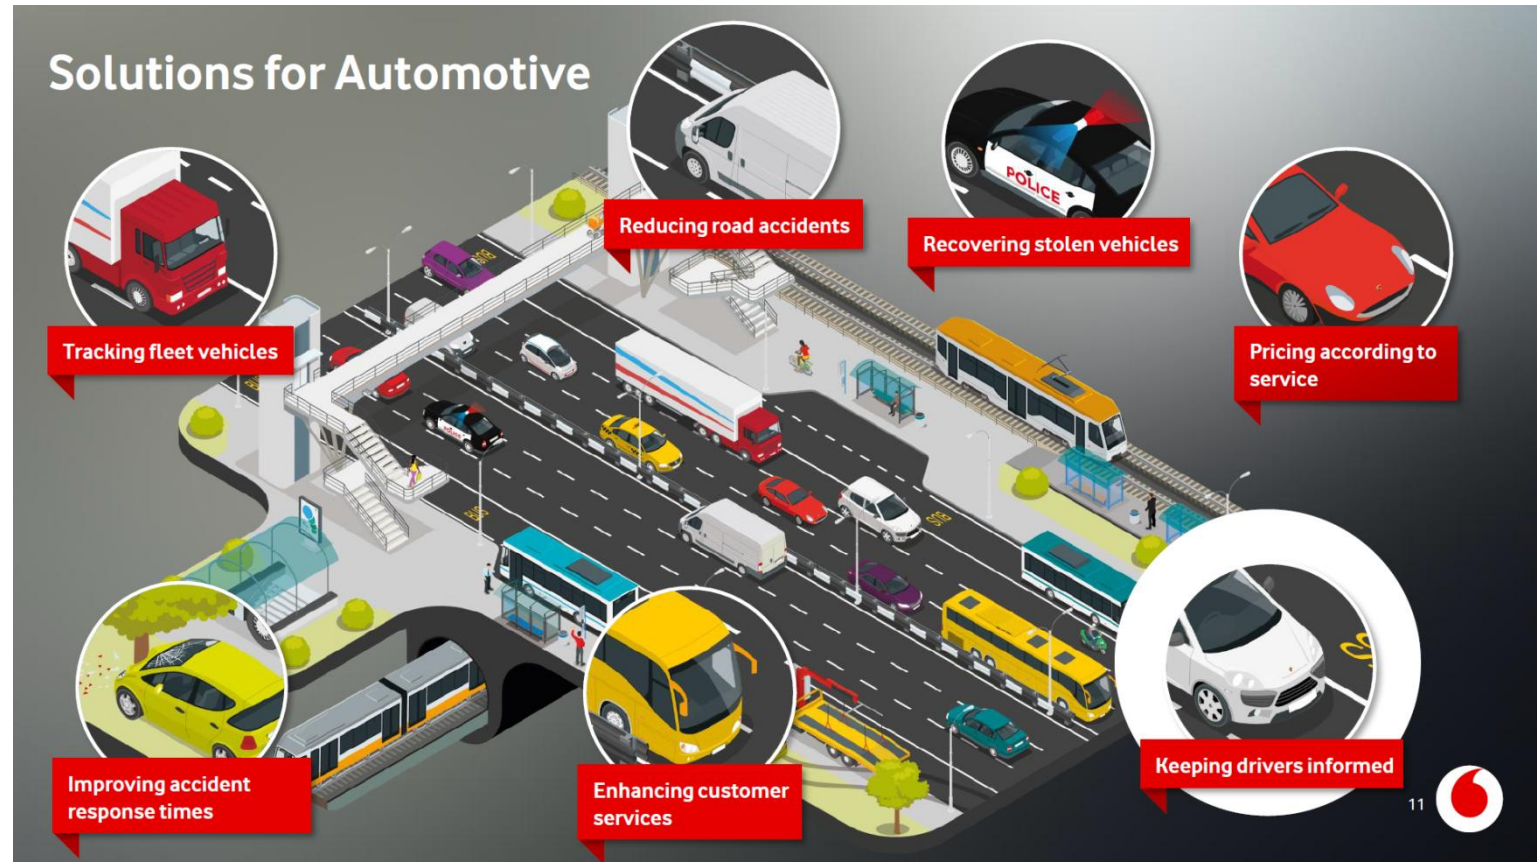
Solutions for Automotive

Tracking fleet vehicles

Reducing road accidents

Recovering stolen vehicles

POLICE

Pricing according to service

BUS

BUS

BUS

Improving accident response times

Enhancing customer services

Keeping drivers informed

11